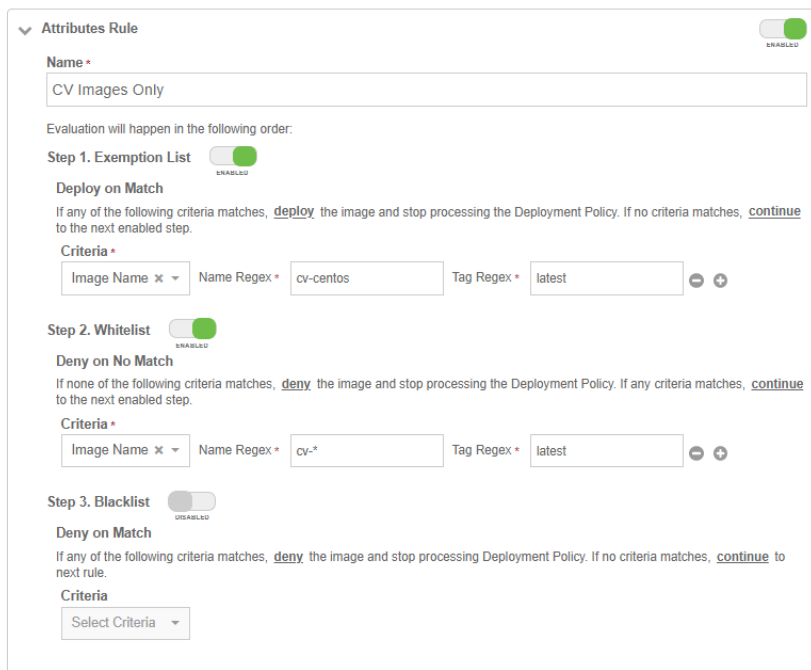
Attributes Rule

ENABLED

Name *

CV Images Only

Evaluation will happen in the following order:

Step 1. Exemption List

ENABLED

Deploy on Match

If any of the following criteria matches, deploy the image and stop processing the Deployment Policy. If no criteria matches, continue to the next enabled step.

Criteria *

Image Name × Name Regex * cv-centos Tag Regex * latest

Step 2. Whitelist

ENABLED

Deny on No Match

If none of the following criteria matches, deny the image and stop processing the Deployment Policy. If any criteria matches, continue to the next enabled step.

Criteria *

Image Name × Name Regex * cv-* Tag Regex * latest

Step 3. Blacklist

DISABLED

Deny on Match

If any of the following criteria matches, deny the image and stop processing Deployment Policy. If no criteria matches, continue to next rule.

Criteria

Select Criteria